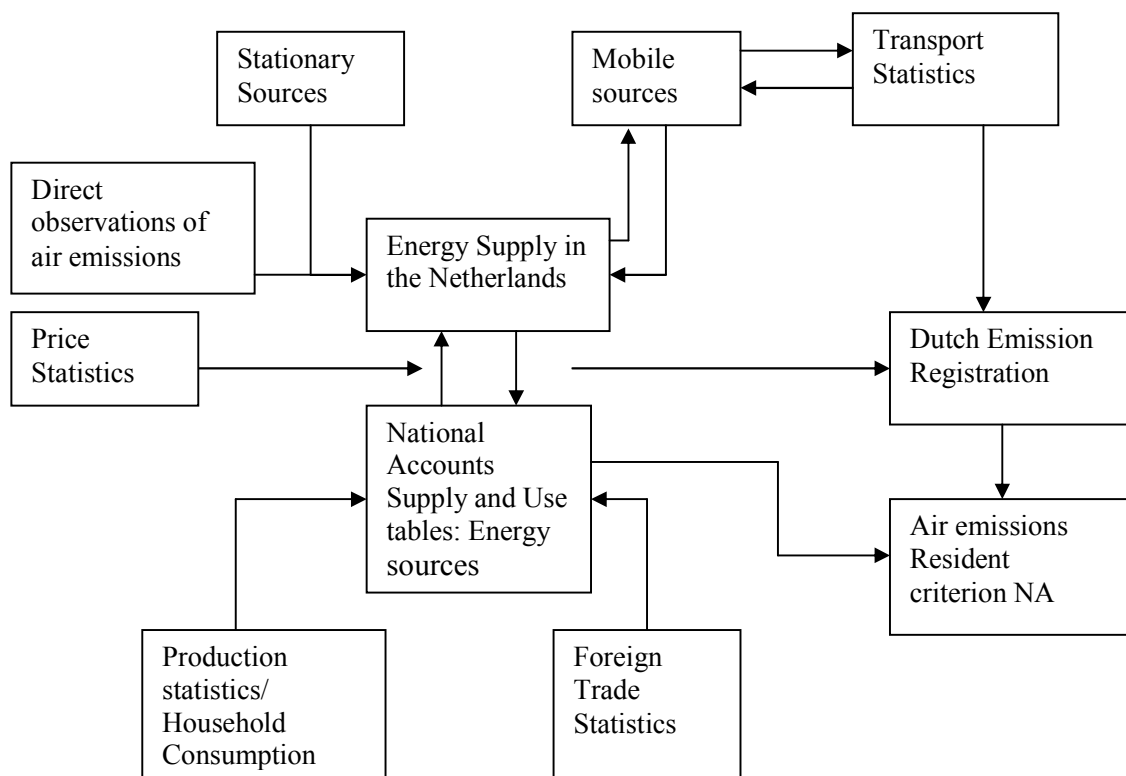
Stationary Sources

Mobile sources

Transport Statistics

Direct observations of air emissions

Energy Supply in the Netherlands

Price Statistics

Dutch Emission Registration

National Accounts Supply and Use tables: Energy sources

Air emissions Resident criterion NA

Production statistics/ Household Consumption

Foreign Trade Statistics